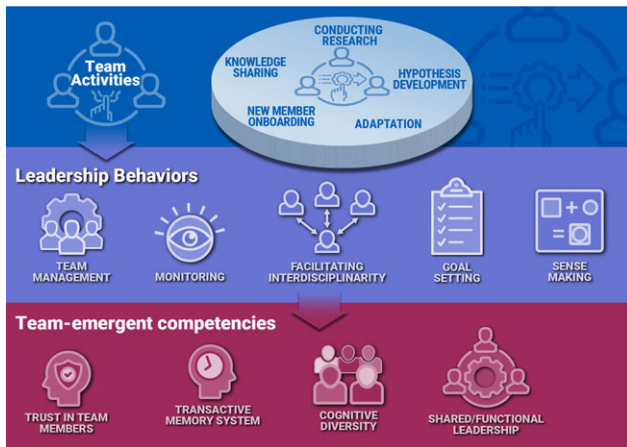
Team Activities

CONDUCTING RESEARCH

KNOWLEDGE SHARING

HYPOTHESIS DEVELOPMENT

NEW MEMBER ONBOARDING

ADAPTATION

Leadership Behaviors

TEAM MANAGEMENT

MONITORING

FACILITATING INTERDISCIPLINARITY

GOAL SETTING

SENSE MAKING

Team-emergent competencies

TRUST IN TEAM MEMBERS

TRANSACTIVE MEMORY SYSTEM

COGNITIVE DIVERSITY

SHARED/FUNCTIONAL LEADERSHIP